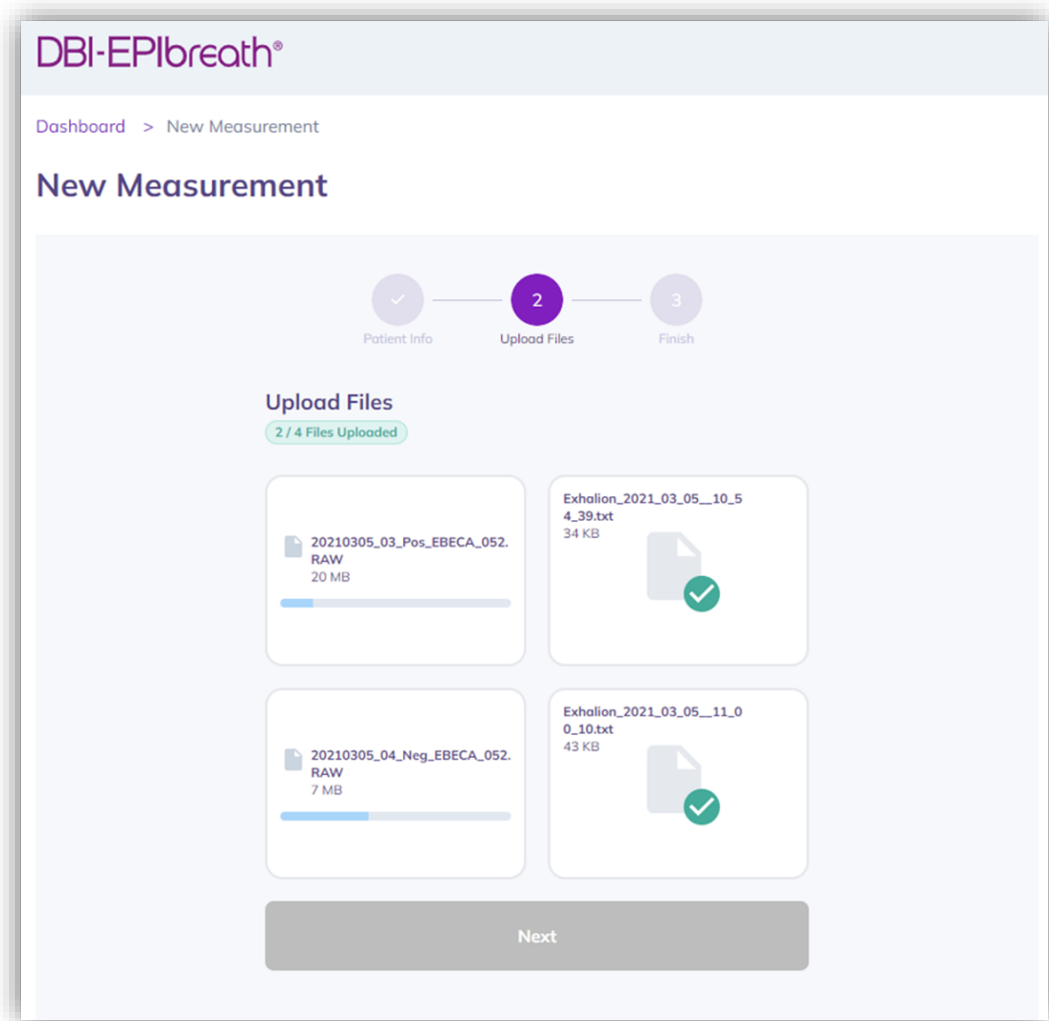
DBI-EPIbreath®

Dashboard > New Measurement

New Measurement

✓ Patient Info
2 Upload Files
3 Finish

Upload Files
2 / 4 Files Uploaded

20210305_03_Pos_EBECA_052.RAW
20 MB

Exhalion_2021_03_05__10_54_39.txt
34 KB

20210305_04_Neg_EBECA_052.RAW
7 MB

Exhalion_2021_03_05__11_00_10.txt
43 KB

Next